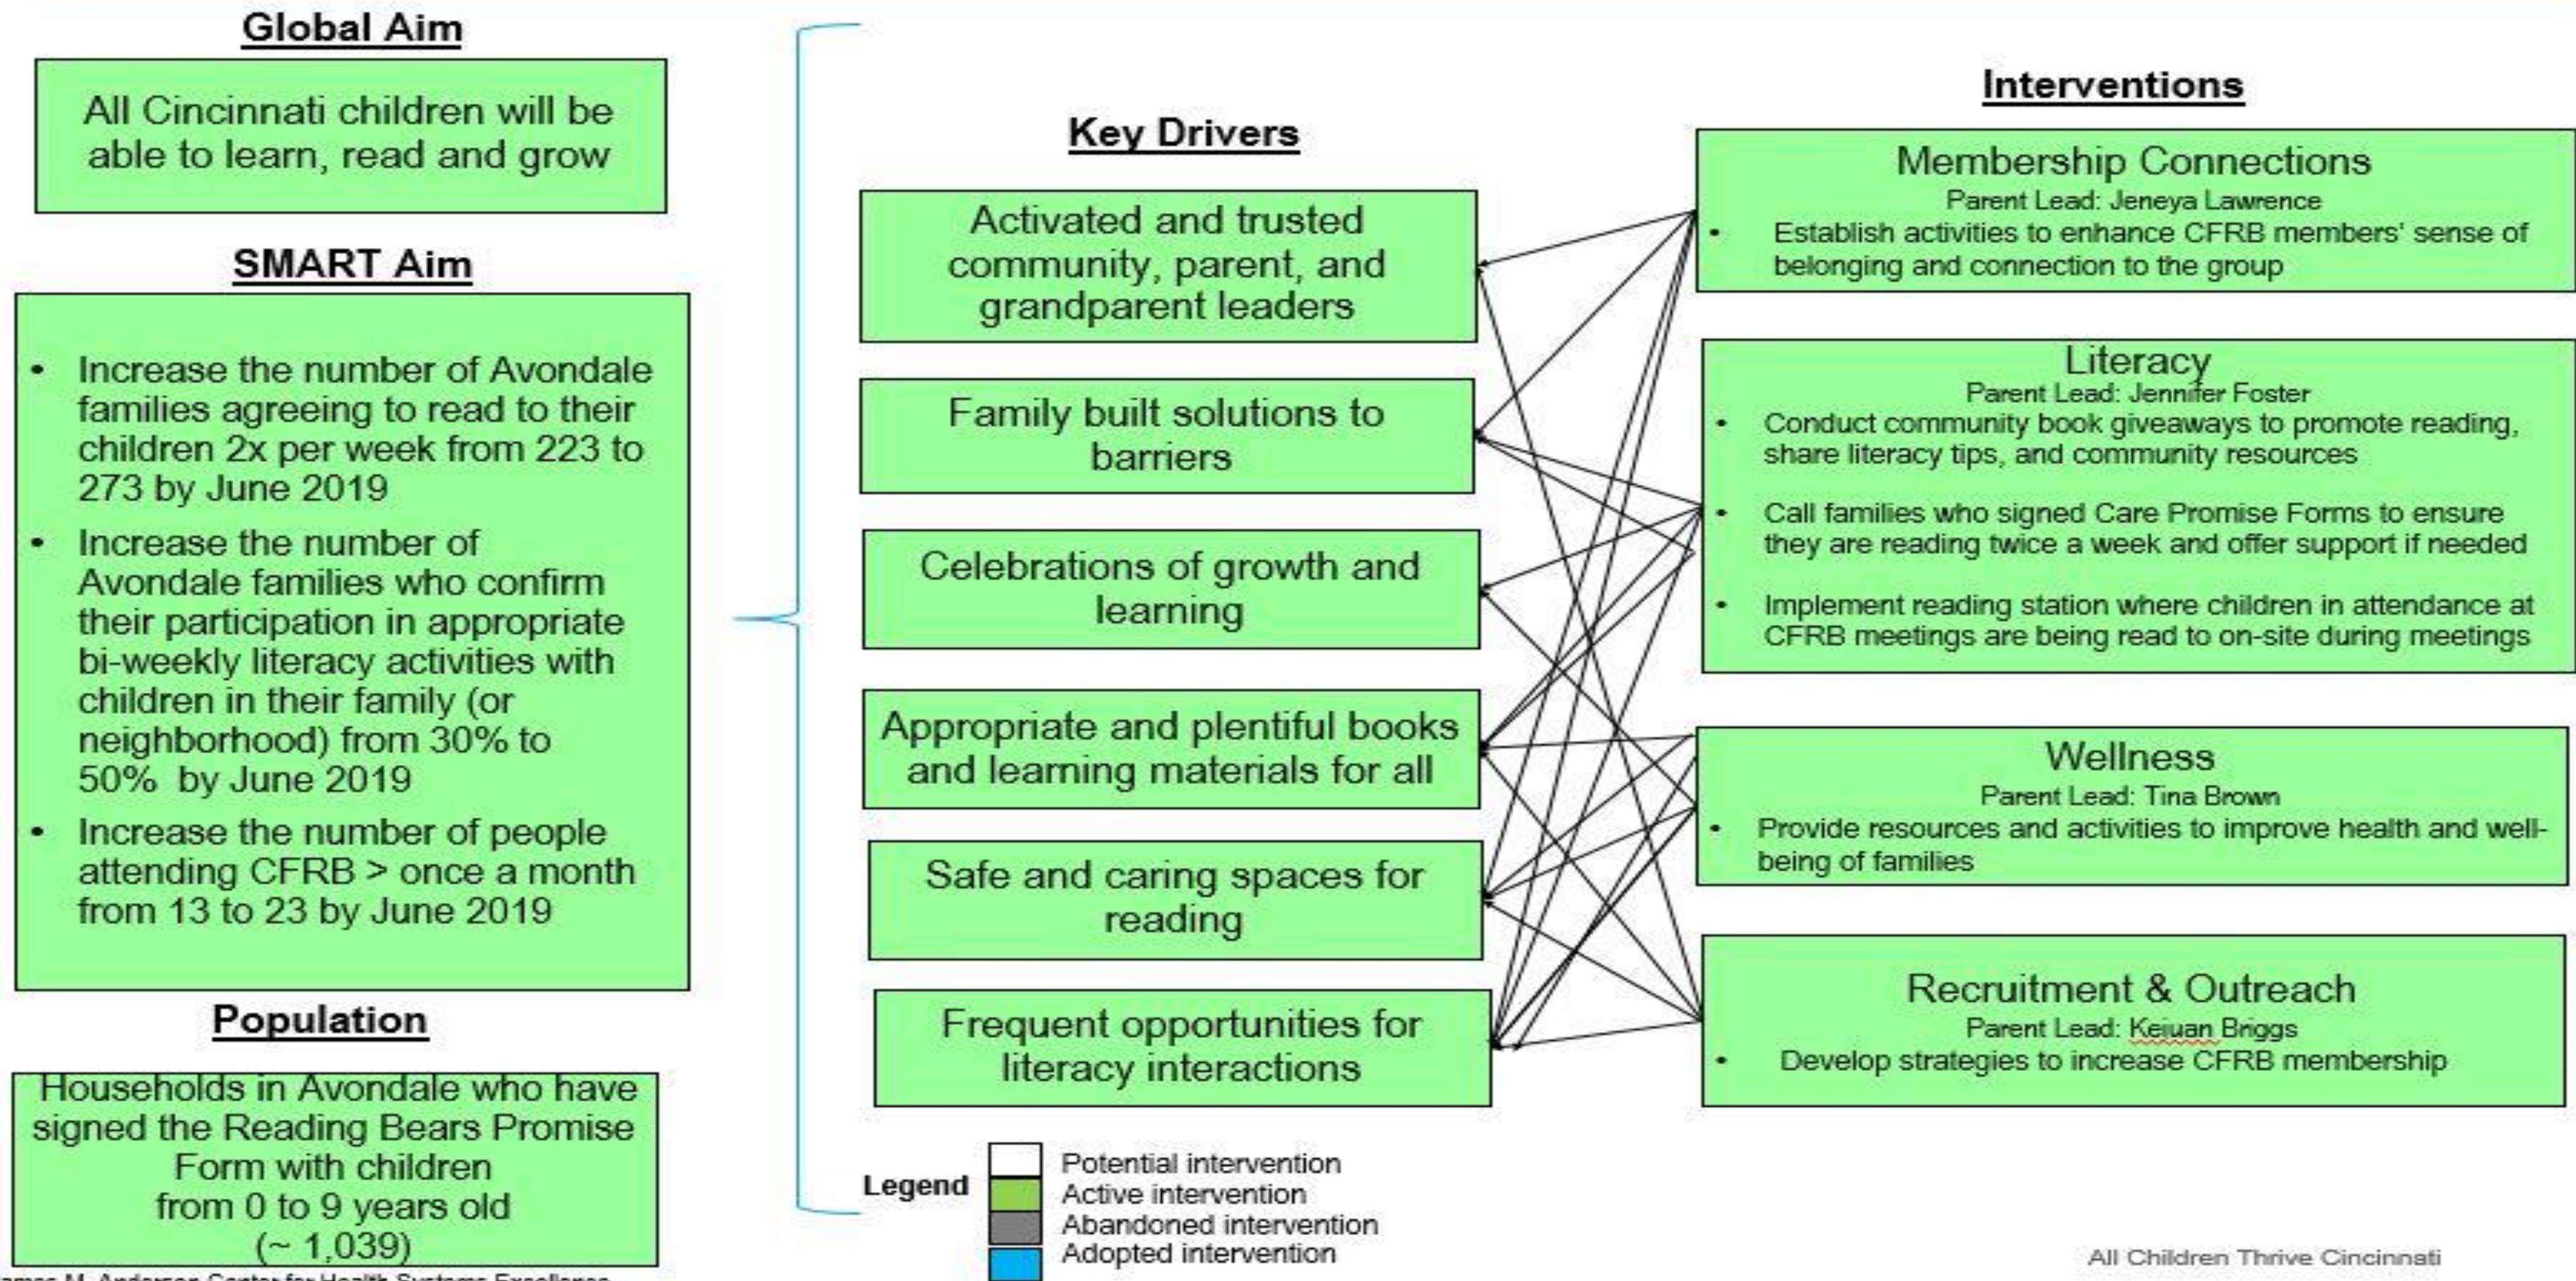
Global Aim

All Cincinnati children will be able to learn, read and grow

SMART Aim

- Increase the number of Avondale families agreeing to read to their children 2x per week from 223 to 273 by June 2019
- Increase the number of Avondale families who confirm their participation in appropriate bi-weekly literacy activities with children in their family (or neighborhood) from 30% to 50% by June 2019
- Increase the number of people attending CFRB > once a month from 13 to 23 by June 2019

Population

Households in Avondale who have signed the Reading Bears Promise Form with children from 0 to 9 years old (~ 1,039)

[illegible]ames M. Anderson Center for Health Systems Excellence

Key Drivers

Activated and trusted community, parent, and grandparent leaders

Family built solutions to barriers

Celebrations of growth and learning

Appropriate and plentiful books and learning materials for all

Safe and caring spaces for reading

Frequent opportunities for literacy interactions

Interventions

Membership Connections
Parent Lead: Jeneya Lawrence
- Establish activities to enhance CFRB members' sense of belonging and connection to the group

Literacy
Parent Lead: Jennifer Foster
- Conduct community book giveaways to promote reading, share literacy tips, and community resources
- Call families who signed Care Promise Forms to ensure they are reading twice a week and offer support if needed
- Implement reading station where children in attendance at CFRB meetings are being read to on-site during meetings

Wellness
Parent Lead: Tina Brown
- Provide resources and activities to improve health and well-being of families

Recruitment & Outreach
Parent Lead: Keiuan Briggs
- Develop strategies to increase CFRB membership

Legend
Potential intervention
Active intervention
Abandoned intervention
Adopted intervention

All Children Thrive Cincinnati